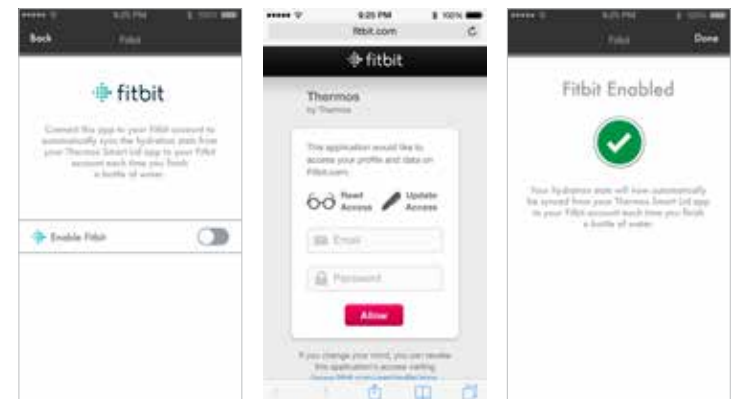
●●●●● ᯤ 9:25 PM 100%

Back Fitbit

fitbit

Connect this app to your Fitbit account to automatically sync the hydration stats from your Thermos Smart Lid app to your Fitbit account each time you finish a bottle of water.

Enable Fitbit

●●●●● ᯤ 9:25 PM 100%

fitbit.com

fitbit

Thermos
by Thermos

This application would like to access your profile and data on Fitbit.com:

Read Access Update Access

Email

Password

Allow

If you change your mind, you can review this application's access setting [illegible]

●●●●● ᯤ 9:25 PM 100%

Fitbit Done

Fitbit Enabled

Your hydration stats will now automatically be synced from your Thermos Smart Lid app to your Fitbit account each time you finish a bottle of water.